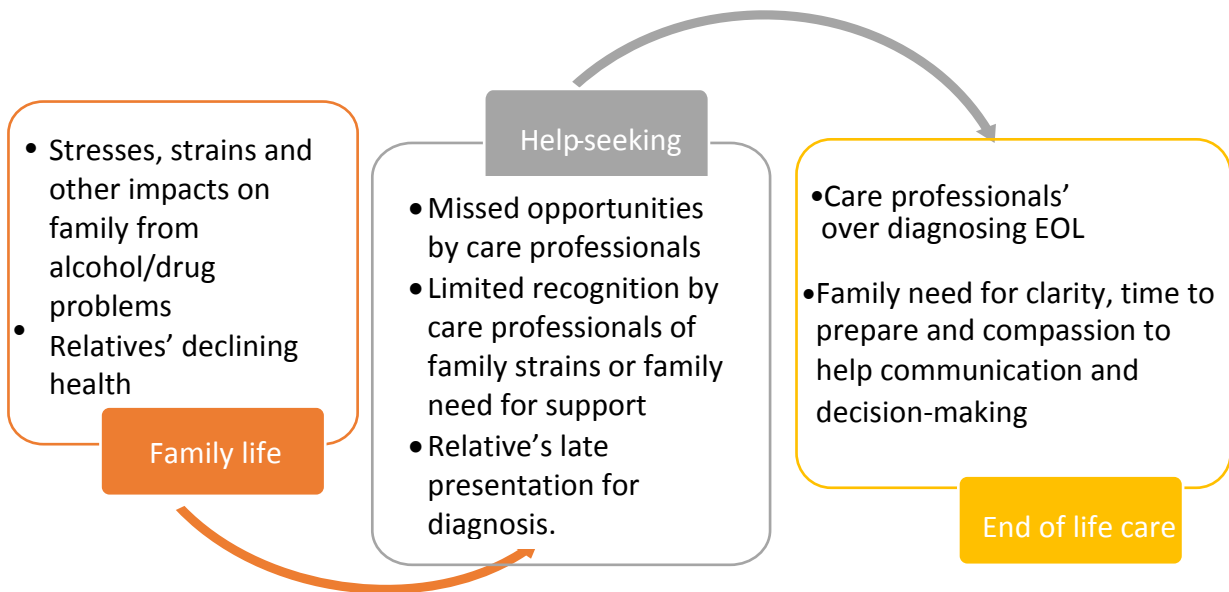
Help-seeking

• Stresses, strains and other impacts on family from alcohol/drug problems
• Relatives' declining health

Family life

• Missed opportunities by care professionals
• Limited recognition by care professionals of family strains or family need for support
• Relative's late presentation for diagnosis.

• Care professionals' over diagnosing EOL
• Family need for clarity, time to prepare and compassion to help communication and decision-making

End of life care